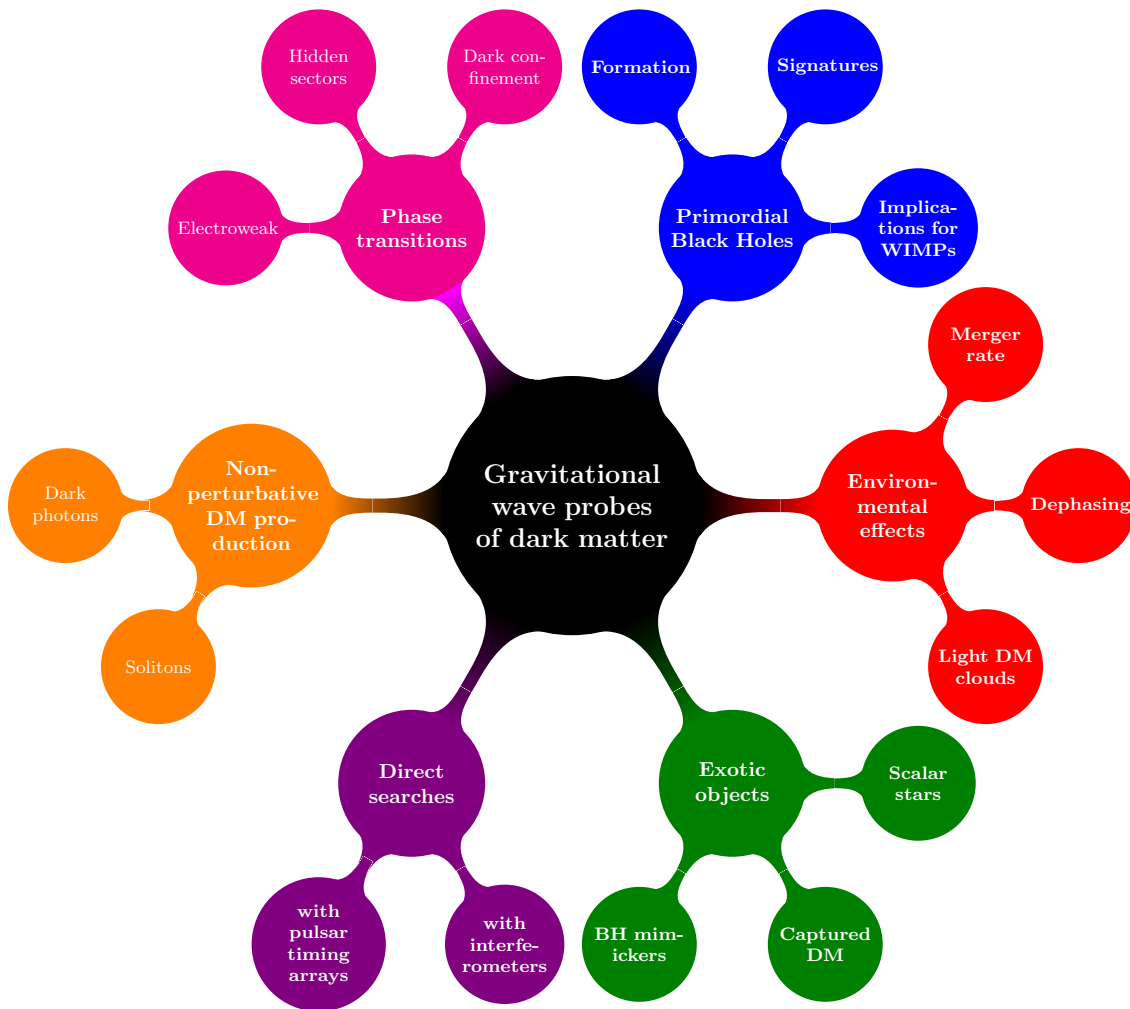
Gravitational wave probes of dark matter

Phase transitions

Hidden sectors

Dark confinement

Electroweak

Primordial Black Holes

Formation

Signatures

Implications for WIMPs

Environmental effects

Merger rate

Dephasing

Light DM clouds

Exotic objects

Scalar stars

Captured DM

BH mimickers

Direct searches

with pulsar timing arrays

with interferometers

Nonperturbative DM production

Dark photons

Solitons